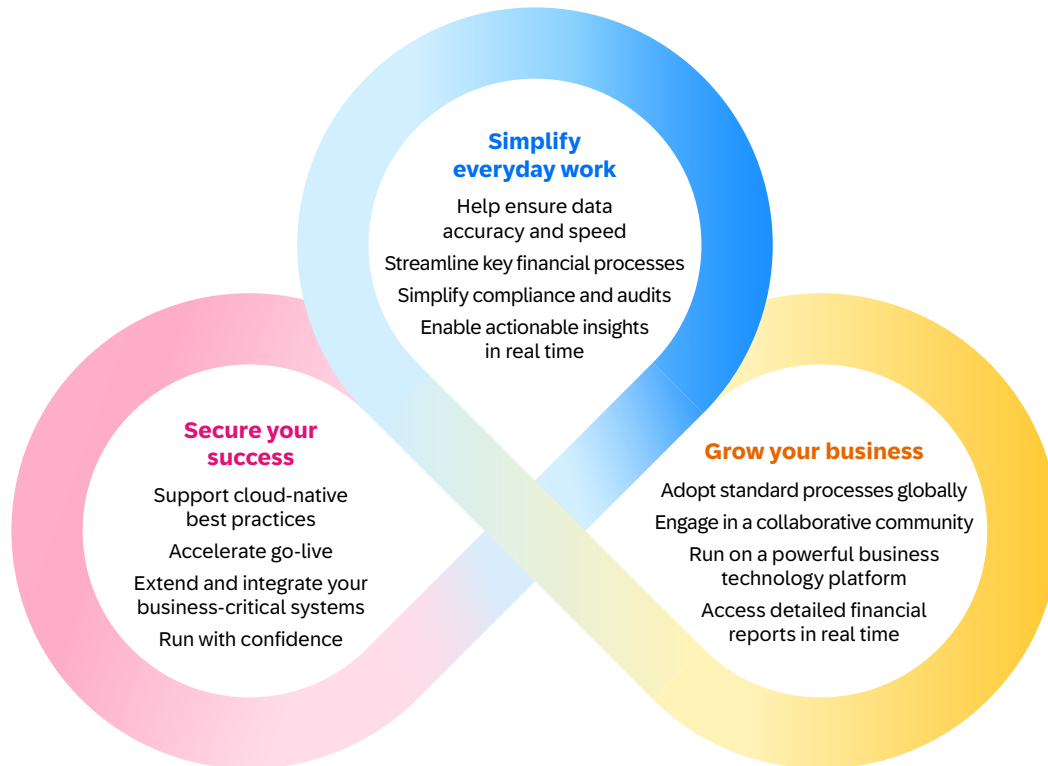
Simplify everyday work

Help ensure data accuracy and speed

Streamline key financial processes

Simplify compliance and audits

Enable actionable insights in real time

Secure your success

Support cloud-native best practices

Accelerate go-live

Extend and integrate your business-critical systems

Run with confidence

Grow your business

Adopt standard processes globally

Engage in a collaborative community

Run on a powerful business technology platform

Access detailed financial reports in real time